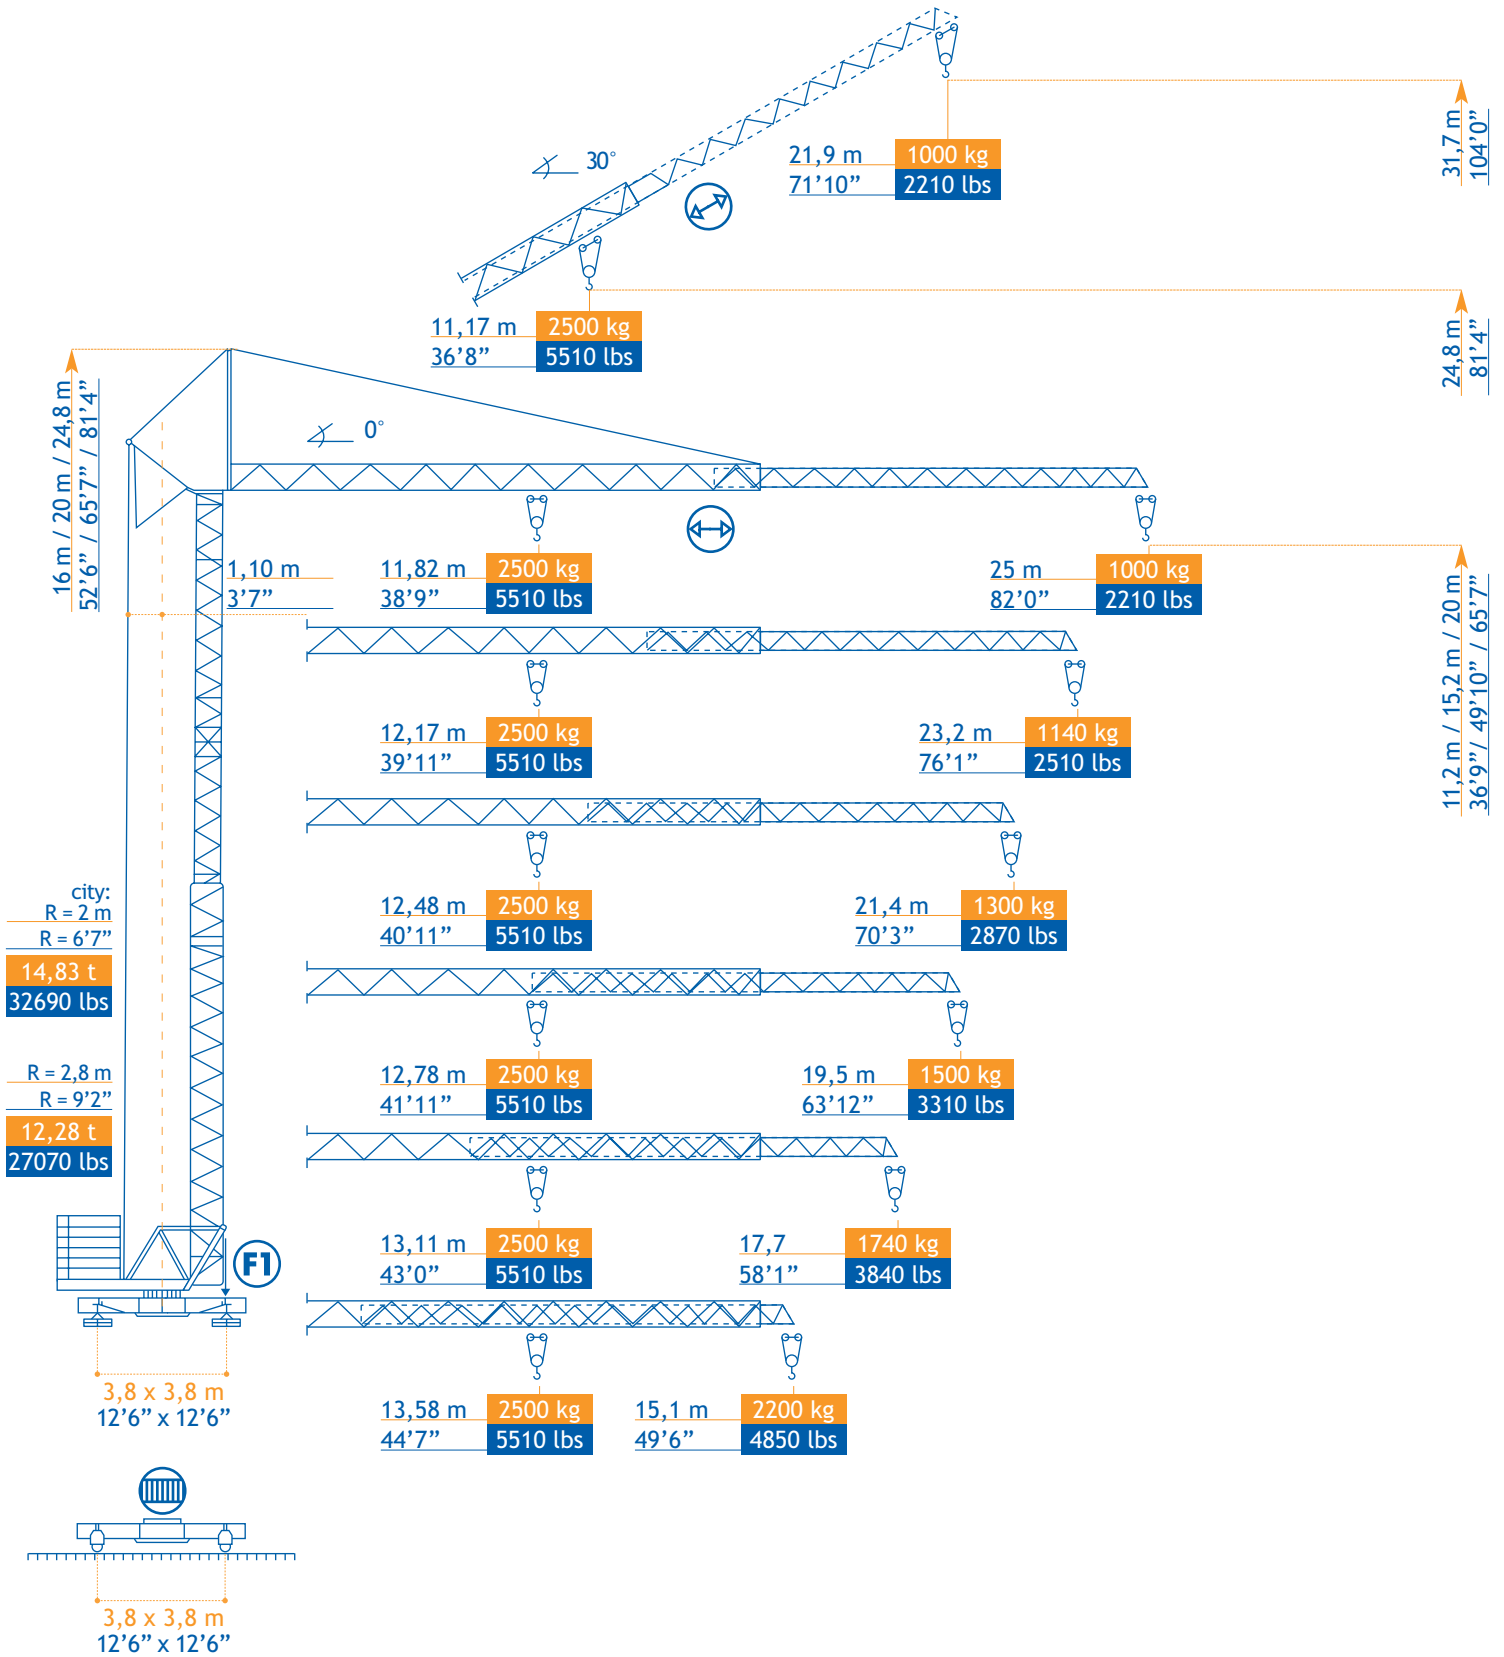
30°

21,9 m
71’10”
1000 kg
2210 lbs

31,7 m
104’0”

11,17 m
36’8”
2500 kg
5510 lbs

24,8 m
81’4”

16 m / 20 m / 24,8 m
52’6” / 65’7” / 81’4”

0°

1,10 m
3’7”

11,82 m
38’9”
2500 kg
5510 lbs

25 m
82’0”
1000 kg
2210 lbs

11,2 m / 15,2 m / 20 m
36’9”/ 49’10” / 65’7”

12,17 m
39’11”
2500 kg
5510 lbs

23,2 m
76’1”
1140 kg
2510 lbs

city:
R = 2 m
R = 6’7”
14,83 t
32690 lbs

12,48 m
40’11”
2500 kg
5510 lbs

21,4 m
70’3”
1300 kg
2870 lbs

R = 2,8 m
R = 9’2”
12,28 t
27070 lbs

12,78 m
41’11”
2500 kg
5510 lbs

19,5 m
63’12”
1500 kg
3310 lbs

F1

13,11 m
43’0”
2500 kg
5510 lbs

17,7
58’1”
1740 kg
3840 lbs

3,8 x 3,8 m
12’6” x 12’6”

13,58 m
44’7”
2500 kg
5510 lbs

15,1 m
49’6”
2200 kg
4850 lbs

3,8 x 3,8 m
12’6” x 12’6”